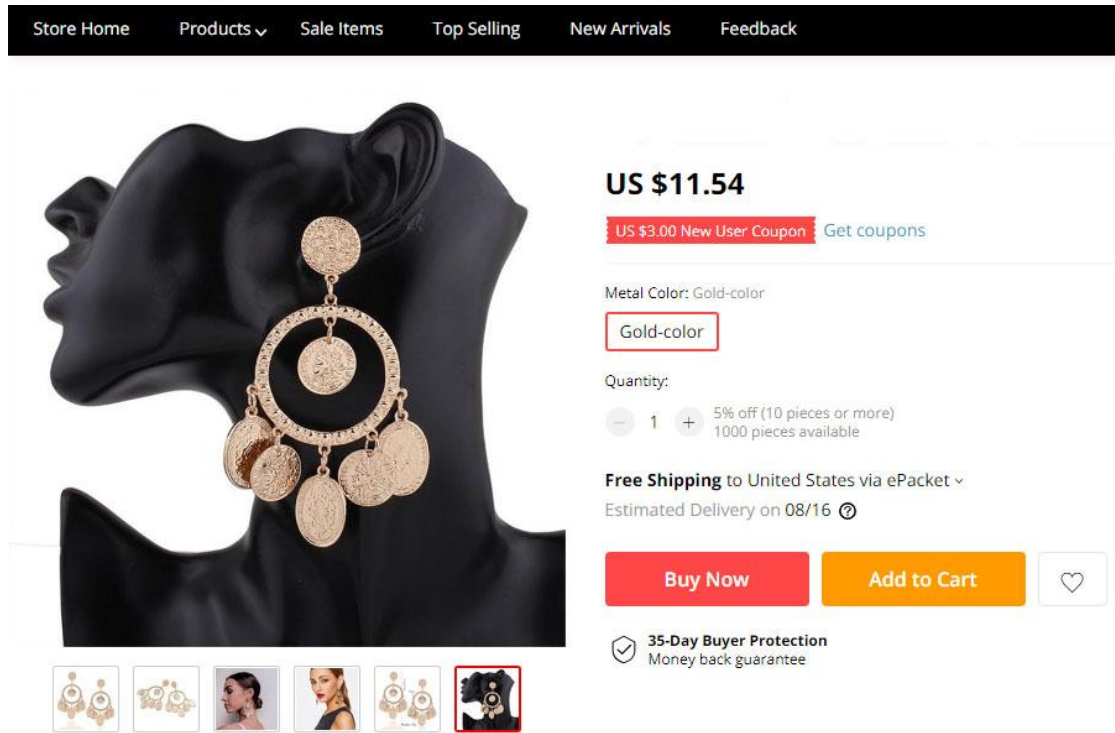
Store Home Products Sale Items Top Selling New Arrivals Feedback

US $11.54

US $3.00 New User Coupon Get coupons

Metal Color: Gold-color

Gold-color

Quantity:

− 1 + 5% off (10 pieces or more)
1000 pieces available

Free Shipping to United States via ePacket

Estimated Delivery on 08/16

Buy Now

Add to Cart

35-Day Buyer Protection
Money back guarantee